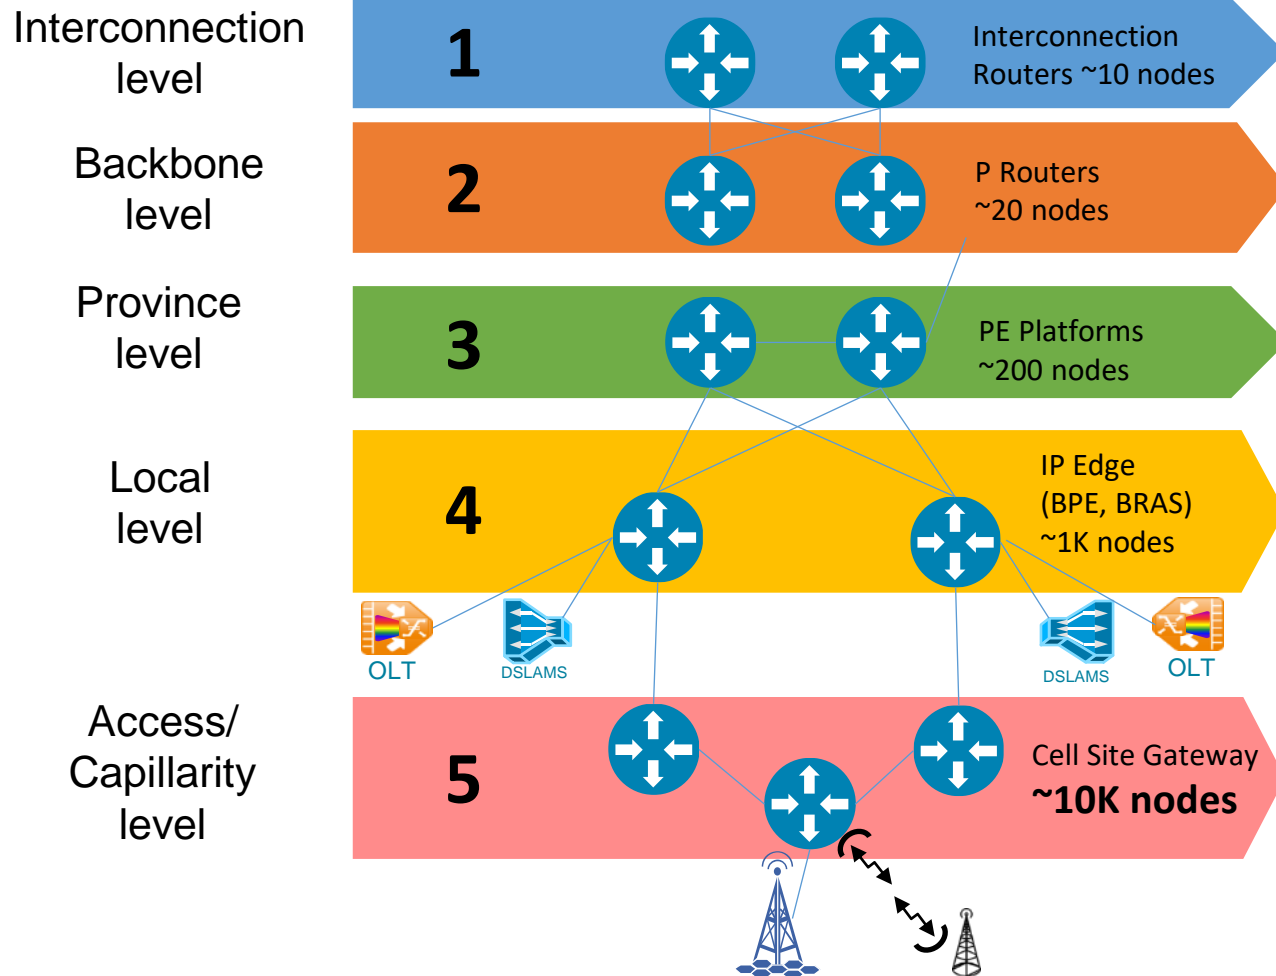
Interconnection level

1

Interconnection Routers ~10 nodes

Backbone level

2

P Routers ~20 nodes

Province level

3

PE Platforms ~200 nodes

Local level

4

IP Edge (BPE, BRAS) ~1K nodes

OLT

DSLAMS

DSLAMS

OLT

Access/ Capillarity level

5

Cell Site Gateway
**~10K nodes**